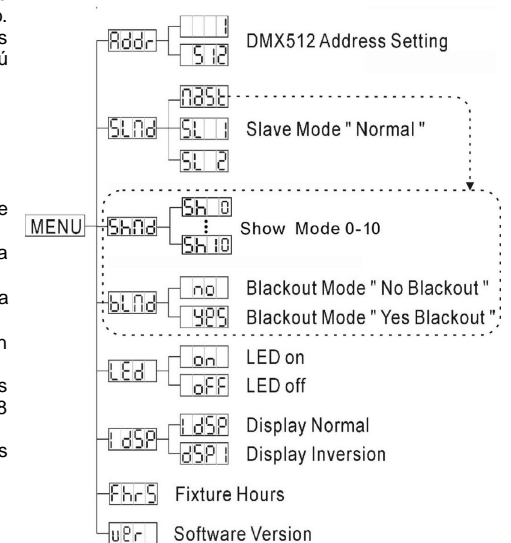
p.
s
ú

e

a

a

n

s
3

s

MENU

Addr
1
512
DMX512 Address Setting

SLNd
NASt
SL 1
SL 2
Slave Mode " Normal "

ShNd
Sh 0
⋮
Sh10
Show Mode 0-10

bLNd
no
YES
Blackout Mode " No Blackout "
Blackout Mode " Yes Blackout "

LEd
on
oFF
LED on
LED off

1dSP
1dSP
dSP1
Display Normal
Display Inversion

FhrS
Fixture Hours

uEr
Software Version